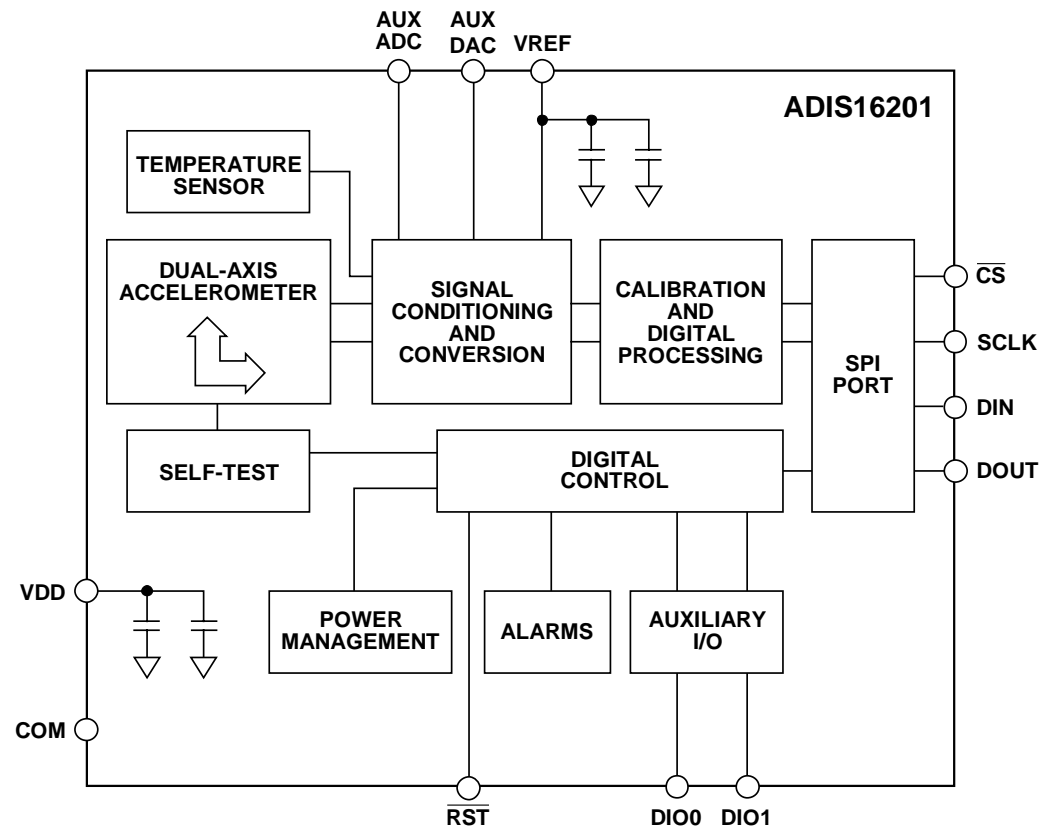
AUX ADC
AUX DAC
VREF

ADIS16201

TEMPERATURE SENSOR

DUAL-AXIS ACCELEROMETER

SIGNAL CONDITIONING AND CONVERSION

CALIBRATION AND DIGITAL PROCESSING

SPI PORT

$\overline{CS}$
SCLK
DIN
DOUT

SELF-TEST

DIGITAL CONTROL

VDD

POWER MANAGEMENT

ALARMS

AUXILIARY I/O

COM

$\overline{RST}$
DIO0
DIO1